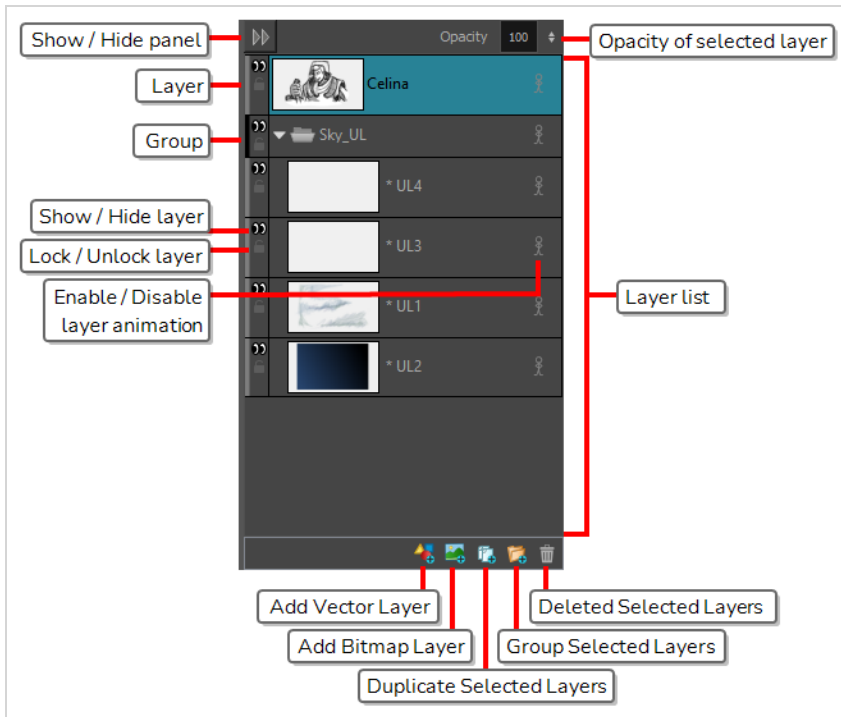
Show / Hide panel

Opacity 100

Opacity of selected layer

Layer

Celina

Group

Sky_UL

* UL4

Show / Hide layer

* UL3

Lock / Unlock layer

Enable / Disable layer animation

* UL1

Layer list

* UL2

Add Vector Layer

Add Bitmap Layer

Duplicate Selected Layers

Group Selected Layers

Deleted Selected Layers